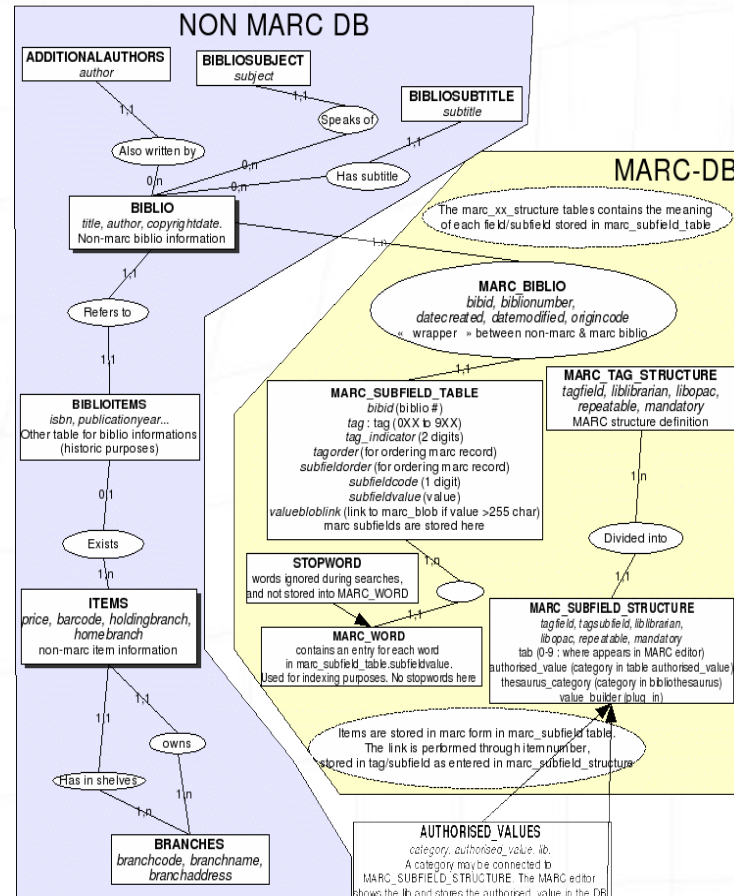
NON MARC DB

ADDITIONALAUTHORS
author

BIBLIOSUBJECT
subject

BIBLIOSUBTITLE
subtitle

1,1

Speaks of

1,1

Also written by

0,n

0/n

0,n

Has subtitle

MARC-DB

The marc_xx_structure tables contains the meaning of each field/subfield stored in marc_subfield_table

BIBLIO
title, author, copyrightdate.
Non-marc biblio information

1,n

1,1

Refers to

MARC_BIBLIO
bibid, biblionumber, datecreated, datemodified, origincode
« wrapper » between non-marc & marc biblio

1,1

1,1

BIBLIOITEMS
isbn, publicationyear...
Other table for biblio informations (historic purposes)

MARC_SUBFIELD_TABLE
bibid (biblio #)
tag : tag (0XX to 9XX)
tag_indicator (2 digits)
tagorder (for ordering marc record)
subfieldorder (for ordering marc record)
subfieldcode (1 digit)
subfieldvalue (value)
valuebloblink (link to marc_blob if value >255 char)
marc subfields are stored here

MARC_TAG_STRUCTURE
tagfield, liblibrarian, libopac, repeatable, mandatory
MARC structure definition

0/1

1/n

Exists

Divided into

1/n

STOPWORD
words ignored during searches, and not stored into MARC_WORD

1,n

1/1

ITEMS
price, barcode, holdingbranch, homebranch
non-marc item information

1,1

MARC_WORD
contains an entry for each word in marc_subfield_table.subfieldvalue.
Used for indexing purposes. No stopwords here

MARC_SUBFIELD_STRUCTURE
tagfield, tagsubfield, liblibrarian, libopac, repeatable, mandatory
tab (0-9 : where appears in MARC editor)
authorised_value (category in table authorised_value)
thesaurus_category (category in bibliothesaurus)
value_builder (plug_in)

1,1

1/1

owns

Items are stored in marc form in marc_subfield table.
The link is performed through itemnumber, stored in tag/subfield as entered in marc_subfield_structure

Has in shelves

1/n

1,n

BRANCHES
branchcode, branchname, branchaddress

AUTHORISED_VALUES
category, authorised_value, lib.
A category may be connected to MARC_SUBFIELD_STRUCTURE. The MARC editor shows the lib and stores the authorised_value in the DB